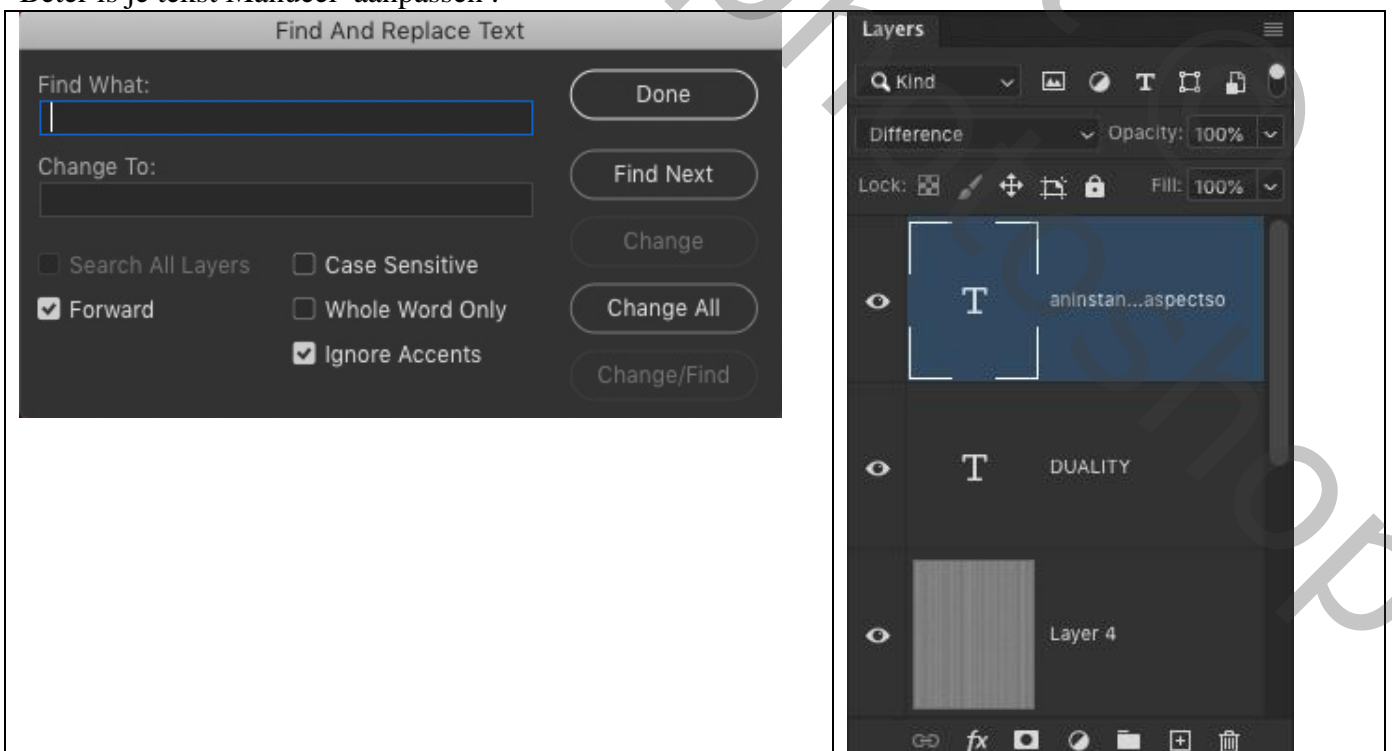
Beter is je tekst Multabel' aanpassen :

Find And Replace Text

Find What:

Change To:

Done

Find Next

Change

Change All

Change/Find

Search All Layers

Forward

Case Sensitive

Whole Word Only

Ignore Accents

Layers

Kind

Difference

Opacity: 100%

Lock:

Fill: 100%

aninstan...aspectso

DUALITY

Layer 4